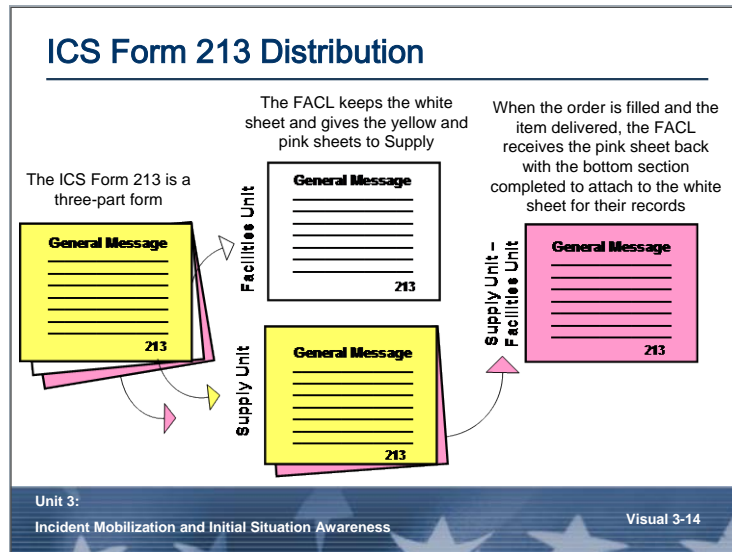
ICS Form 213 Distribution

The FACL keeps the white sheet and gives the yellow and pink sheets to Supply

When the order is filled and the item delivered, the FACL receives the pink sheet back with the bottom section completed to attach to the white sheet for their records

The ICS Form 213 is a three-part form

General Message

213

Facilities Unit

General Message

213

Supply Unit – Facilities Unit

General Message

213

Supply Unit

General Message

213

Unit 3:
Incident Mobilization and Initial Situation Awareness

Visual 3-14